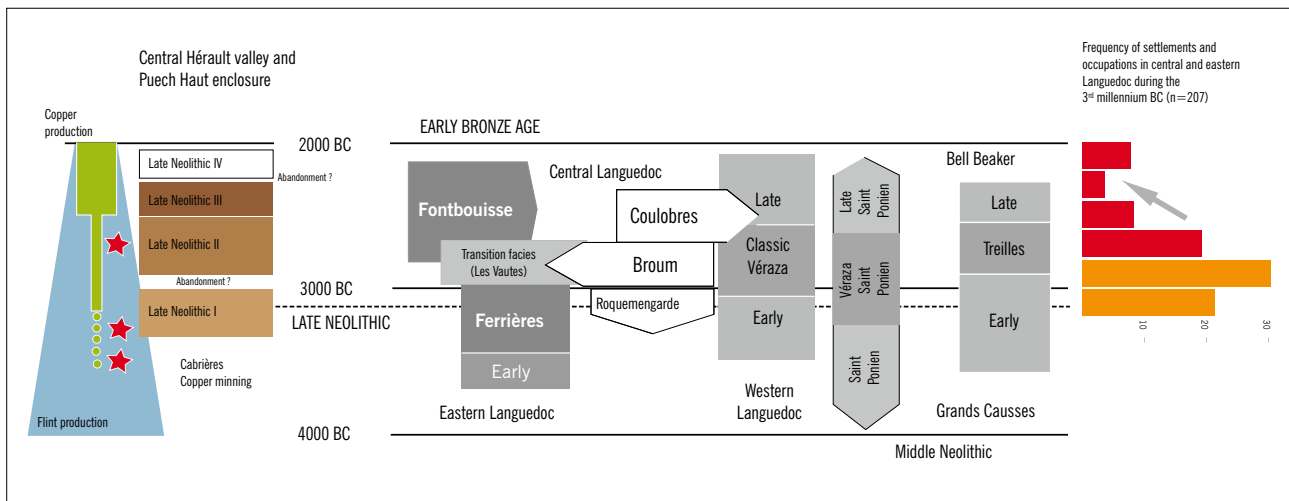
Central Hérault valley and Puech Haut enclosure

Copper production

Late Neolithic IV

Abandonment ?

Late Neolithic III

Late Neolithic II

Abandonment ?

Late Neolithic I

Cabrières Copper minning

Flint production

2000 BC

EARLY BRONZE AGE

3000 BC

LATE NEOLITHIC

4000 BC

Fontbouisse

Central Languedoc

Coulobres

Transition facies (Les Vautes)

Broum

Roquemengarde

Ferrières

Early

Eastern Languedoc

Late

Classic Véraza

Early

Western Languedoc

Late Saint Ponien

Véraza Saint Ponien

Saint Ponien

Middle Neolithic

Bell Beaker

Late

Treilles

Early

Grands Causses

Frequency of settlements and occupations in central and eastern Languedoc during the 3rd millennium BC (n=207)

10

20

30